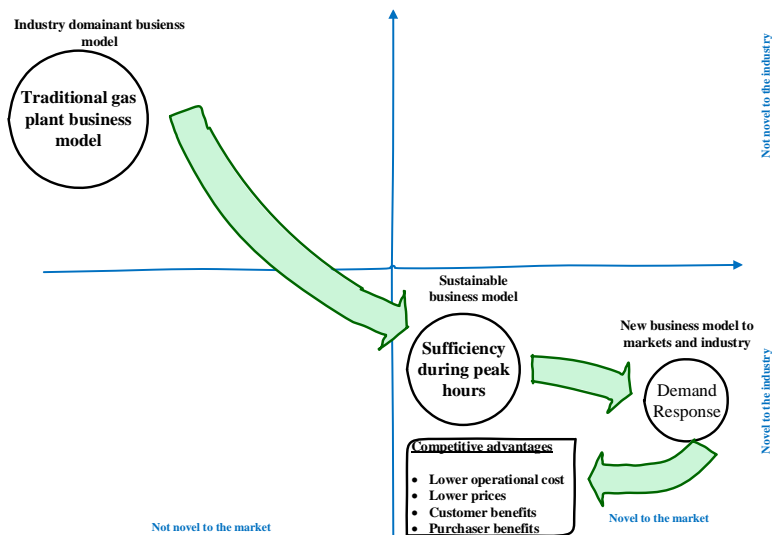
Industry domainant busienss model

Traditional gas plant business model

Not novel to the industry

Sustainable business model

Sufficiency during peak hours

New business model to markets and industry

Demand Response

Novel to the industry

Competitive advantages

- Lower operational cost
- Lower prices
- Customer benefits
- Purchaser benefits

Not novel to the market

Novel to the market